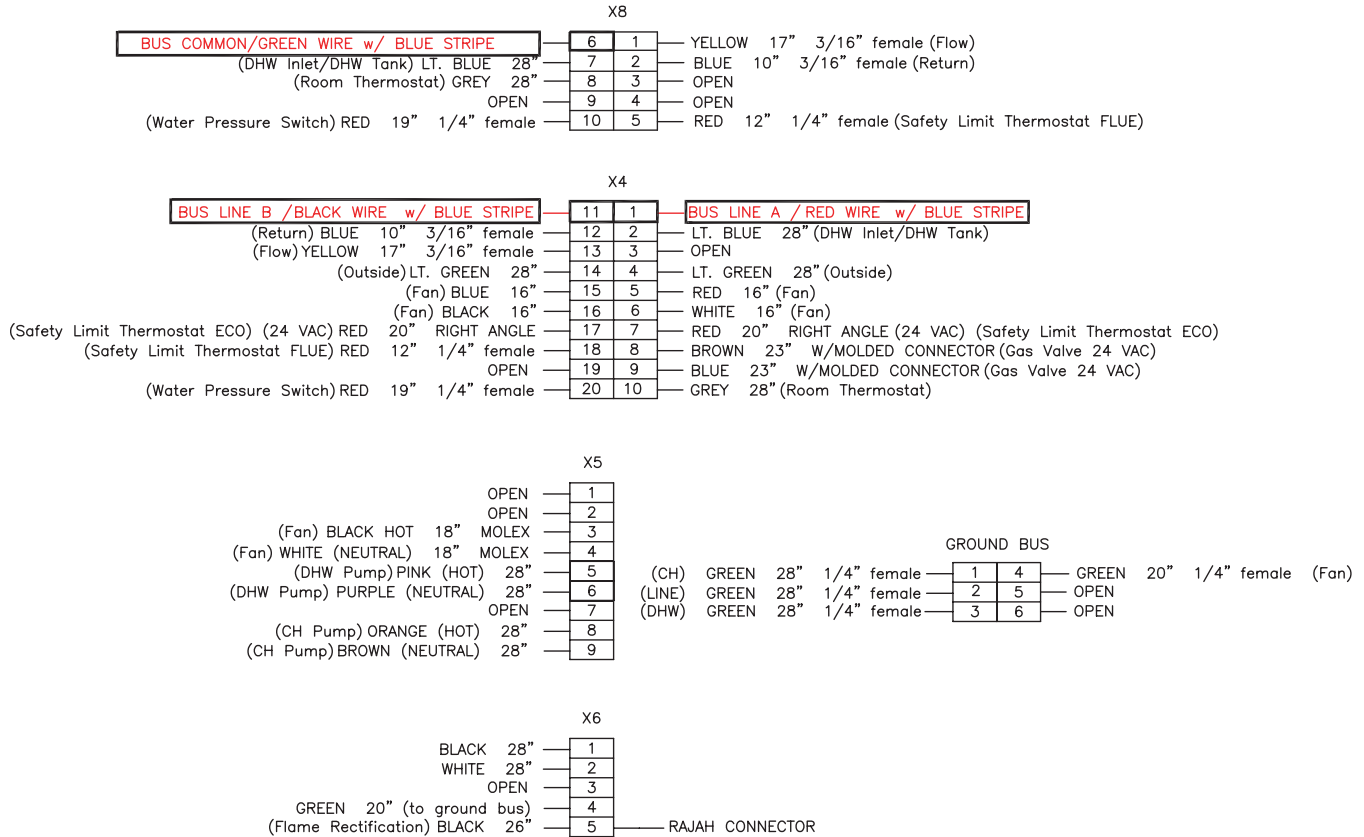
X8

BUS COMMON/GREEN WIRE w/ BLUE STRIPE — 6 | 1 — YELLOW 17" 3/16" female (Flow)
(DHW Inlet/DHW Tank) LT. BLUE 28" — 7 | 2 — BLUE 10" 3/16" female (Return)
(Room Thermostat) GREY 28" — 8 | 3 — OPEN
OPEN — 9 | 4 — OPEN
(Water Pressure Switch) RED 19" 1/4" female — 10 | 5 — RED 12" 1/4" female (Safety Limit Thermostat FLUE)

X4

BUS LINE B /BLACK WIRE w/ BLUE STRIPE — 11 | 1 — BUS LINE A / RED WIRE w/ BLUE STRIPE
(Return) BLUE 10" 3/16" female — 12 | 2 — LT. BLUE 28" (DHW Inlet/DHW Tank)
(Flow) YELLOW 17" 3/16" female — 13 | 3 — OPEN
(Outside) LT. GREEN 28" — 14 | 4 — LT. GREEN 28" (Outside)
(Fan) BLUE 16" — 15 | 5 — RED 16" (Fan)
(Fan) BLACK 16" — 16 | 6 — WHITE 16" (Fan)
(Safety Limit Thermostat ECO) (24 VAC) RED 20" RIGHT ANGLE — 17 | 7 — RED 20" RIGHT ANGLE (24 VAC) (Safety Limit Thermostat ECO)
(Safety Limit Thermostat FLUE) RED 12" 1/4" female — 18 | 8 — BROWN 23" W/MOLDED CONNECTOR (Gas Valve 24 VAC)
OPEN — 19 | 9 — BLUE 23" W/MOLDED CONNECTOR (Gas Valve 24 VAC)
(Water Pressure Switch) RED 19" 1/4" female — 20 | 10 — GREY 28" (Room Thermostat)

X5

OPEN — 1
OPEN — 2
(Fan) BLACK HOT 18" MOLEX — 3
(Fan) WHITE (NEUTRAL) 18" MOLEX — 4
(DHW Pump) PINK (HOT) 28" — 5
(DHW Pump) PURPLE (NEUTRAL) 28" — 6
OPEN — 7
(CH Pump) ORANGE (HOT) 28" — 8
(CH Pump) BROWN (NEUTRAL) 28" — 9

GROUND BUS

(CH) GREEN 28" 1/4" female — 1 | 4 — GREEN 20" 1/4" female (Fan)
(LINE) GREEN 28" 1/4" female — 2 | 5 — OPEN
(DHW) GREEN 28" 1/4" female — 3 | 6 — OPEN

X6

BLACK 28" — 1
WHITE 28" — 2
OPEN — 3
GREEN 20" (to ground bus) — 4
(Flame Rectification) BLACK 26" — 5 — RAJAH CONNECTOR